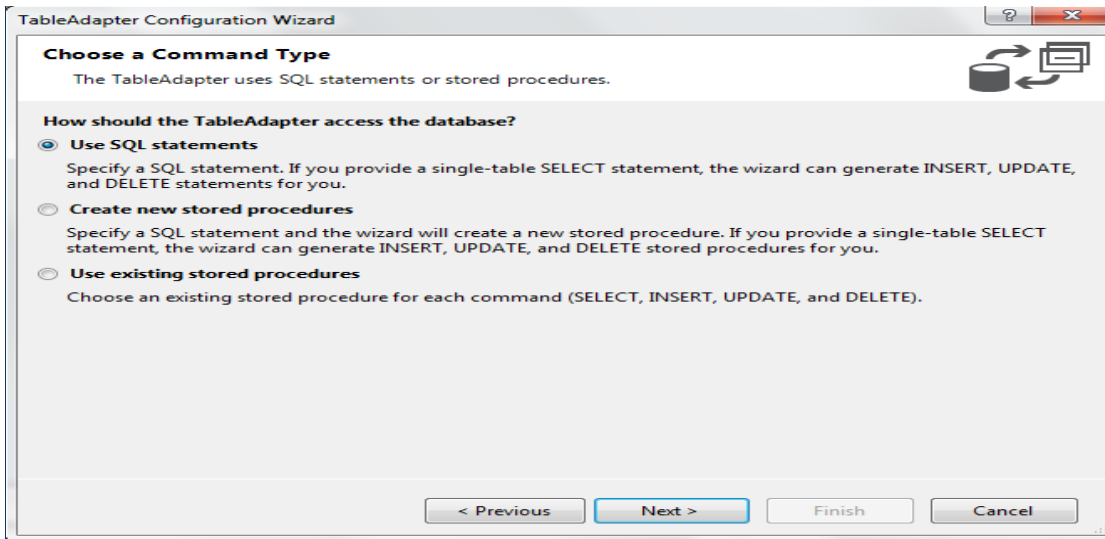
TableAdapter Configuration Wizard

?

Choose a Command Type

The TableAdapter uses SQL statements or stored procedures.

How should the TableAdapter access the database?

Use SQL statements

Specify a SQL statement. If you provide a single-table SELECT statement, the wizard can generate INSERT, UPDATE, and DELETE statements for you.

Create new stored procedures

Specify a SQL statement and the wizard will create a new stored procedure. If you provide a single-table SELECT statement, the wizard can generate INSERT, UPDATE, and DELETE stored procedures for you.

Use existing stored procedures

Choose an existing stored procedure for each command (SELECT, INSERT, UPDATE, and DELETE).

< Previous

Next >

Finish

Cancel